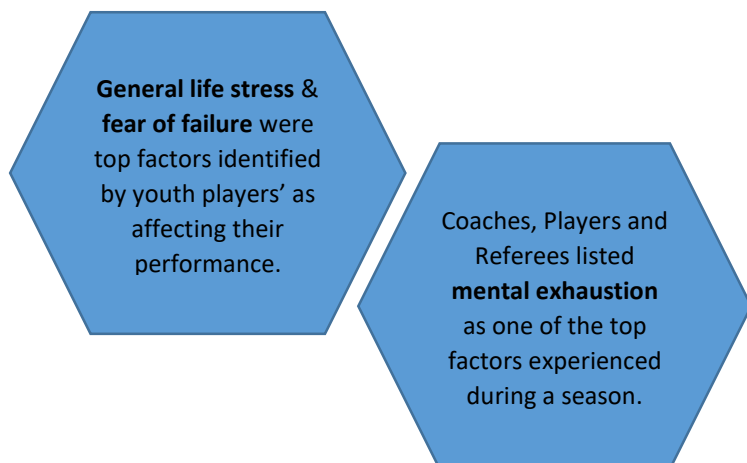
**General life stress** & **fear of failure** were top factors identified by youth players' as affecting their performance.

Coaches, Players and Referees listed **mental exhaustion** as one of the top factors experienced during a season.